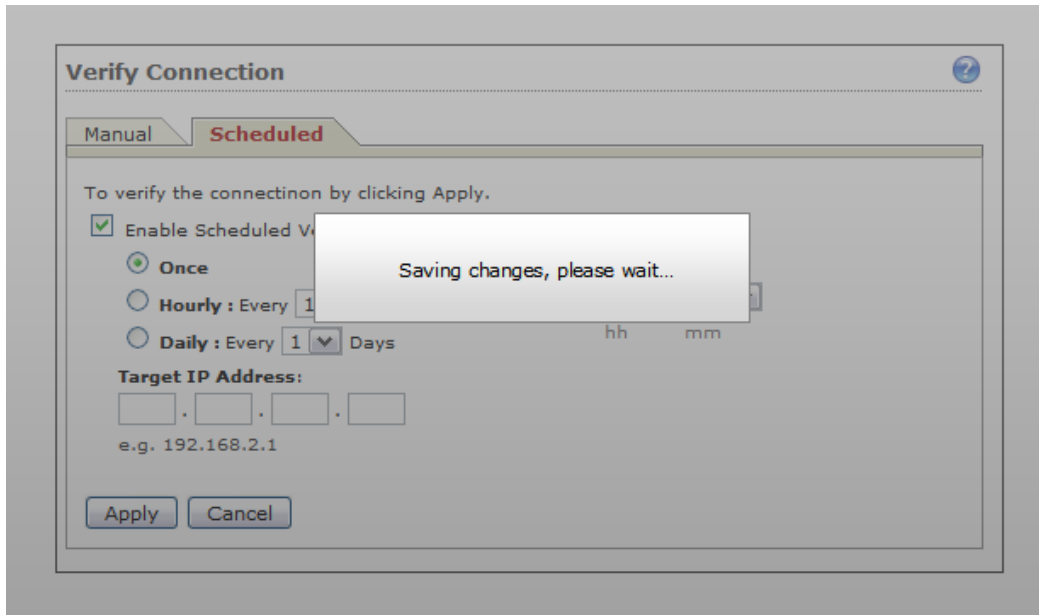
Verify Connection

Manual Scheduled

To verify the connectinon by clicking Apply.

Enable Scheduled V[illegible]

Once

Hourly : Every 1

Daily : Every 1 Days

Saving changes, please wait...

hh mm

Target IP Address:

. . .

e.g. 192.168.2.1

Apply Cancel